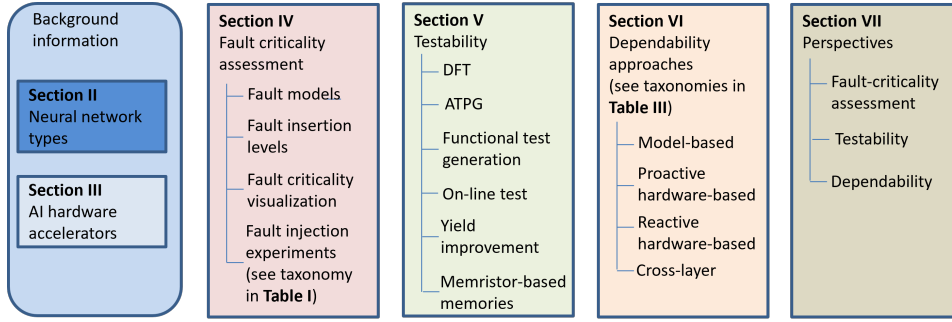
Background information

Section II
Neural network types

Section III
AI hardware accelerators

Section IV
Fault criticality assessment

Fault models

Fault insertion levels

Fault criticality visualization

Fault injection experiments (see taxonomy in Table I)

Section V
Testability

DFT

ATPG

Functional test generation

On-line test

Yield improvement

Memristor-based memories

Section VI
Dependability approaches (see taxonomies in Table III)

Model-based

Proactive hardware-based

Reactive hardware-based

Cross-layer

Section VII
Perspectives

Fault-criticality assessment

Testability

Dependability